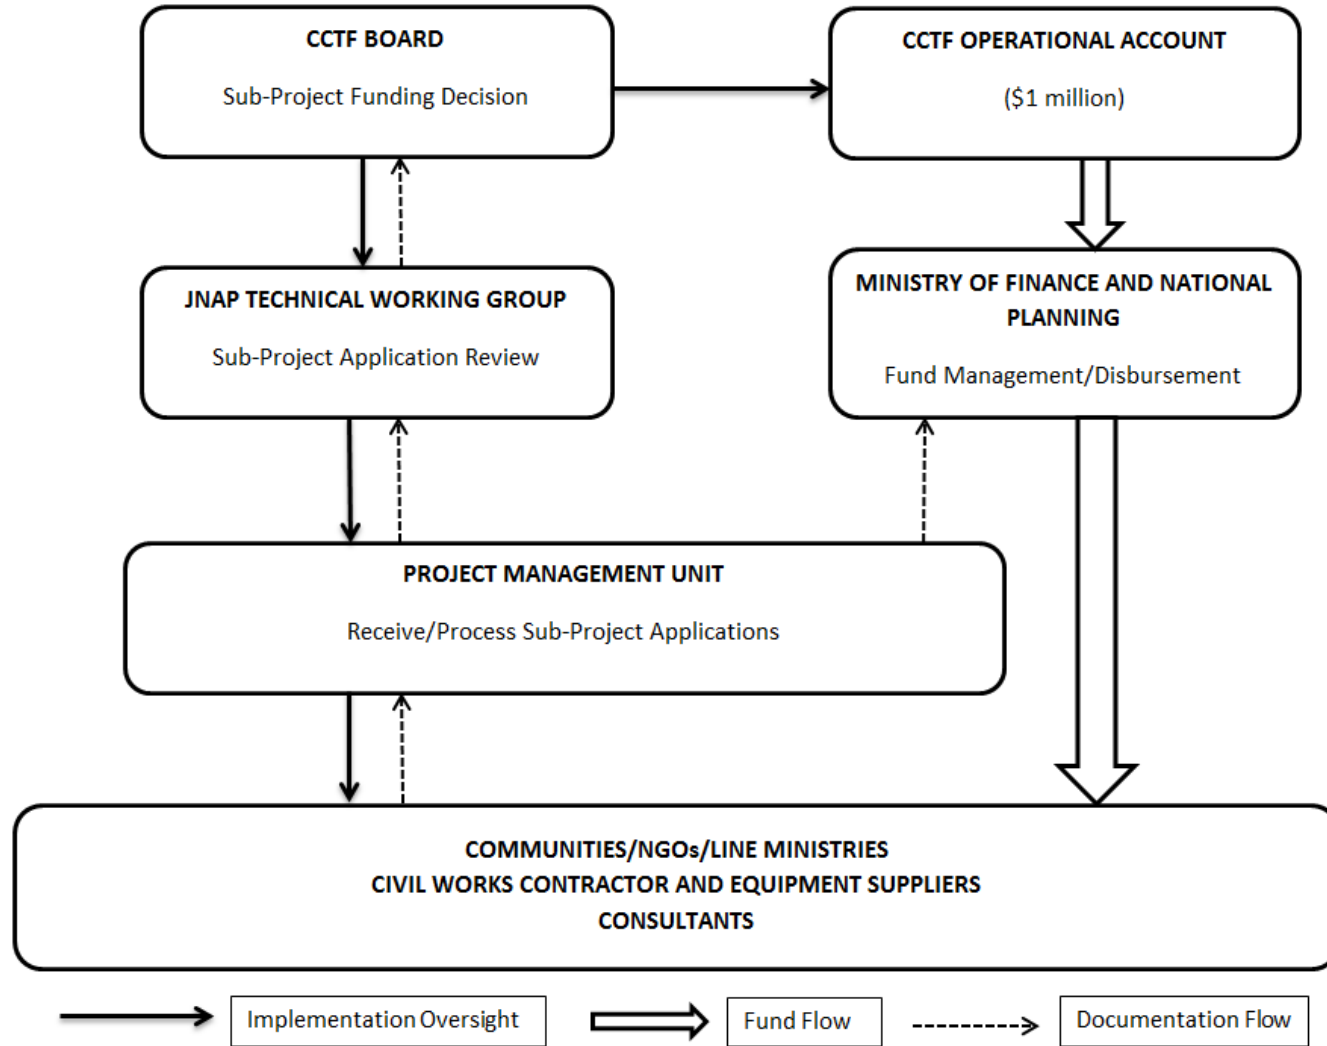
CCTF BOARD

Sub-Project Funding Decision

CCTF OPERATIONAL ACCOUNT

($1 million)

JNAP TECHNICAL WORKING GROUP

Sub-Project Application Review

MINISTRY OF FINANCE AND NATIONAL PLANNING

Fund Management/Disbursement

PROJECT MANAGEMENT UNIT

Receive/Process Sub-Project Applications

COMMUNITIES/NGOs/LINE MINISTRIES
CIVIL WORKS CONTRACTOR AND EQUIPMENT SUPPLIERS
CONSULTANTS

Implementation Oversight

Fund Flow

Documentation Flow